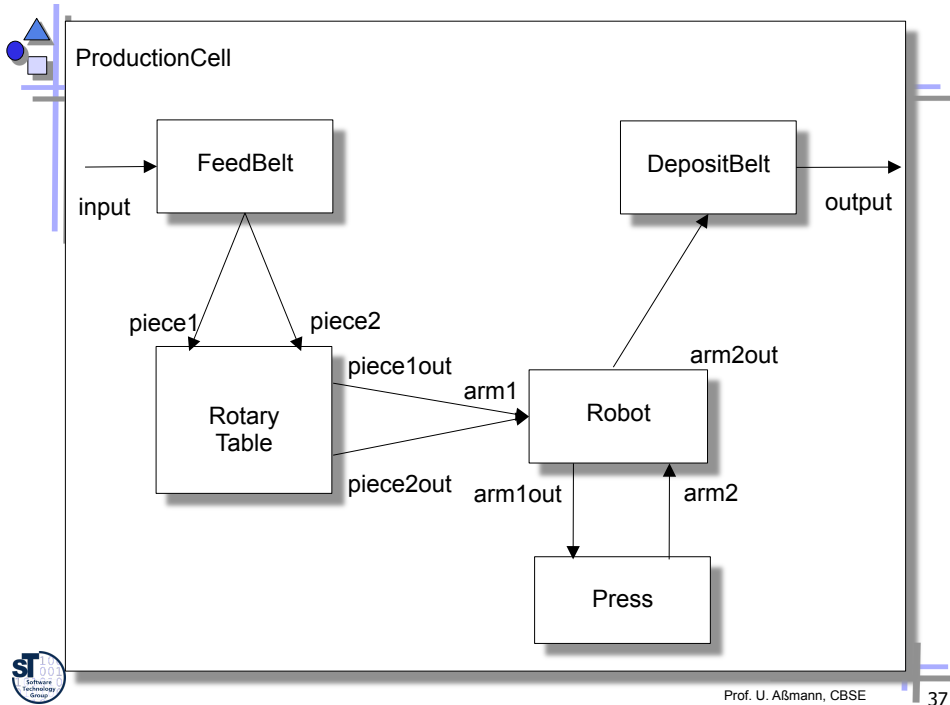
ProductionCell

FeedBelt

input

DepositBelt

output

piece1

piece2

piece1out

arm2out

arm1

Rotary Table

Robot

piece2out

arm1out

arm2

Press

ST Software Technology Group

Prof. U. Aßmann, CBSE

37